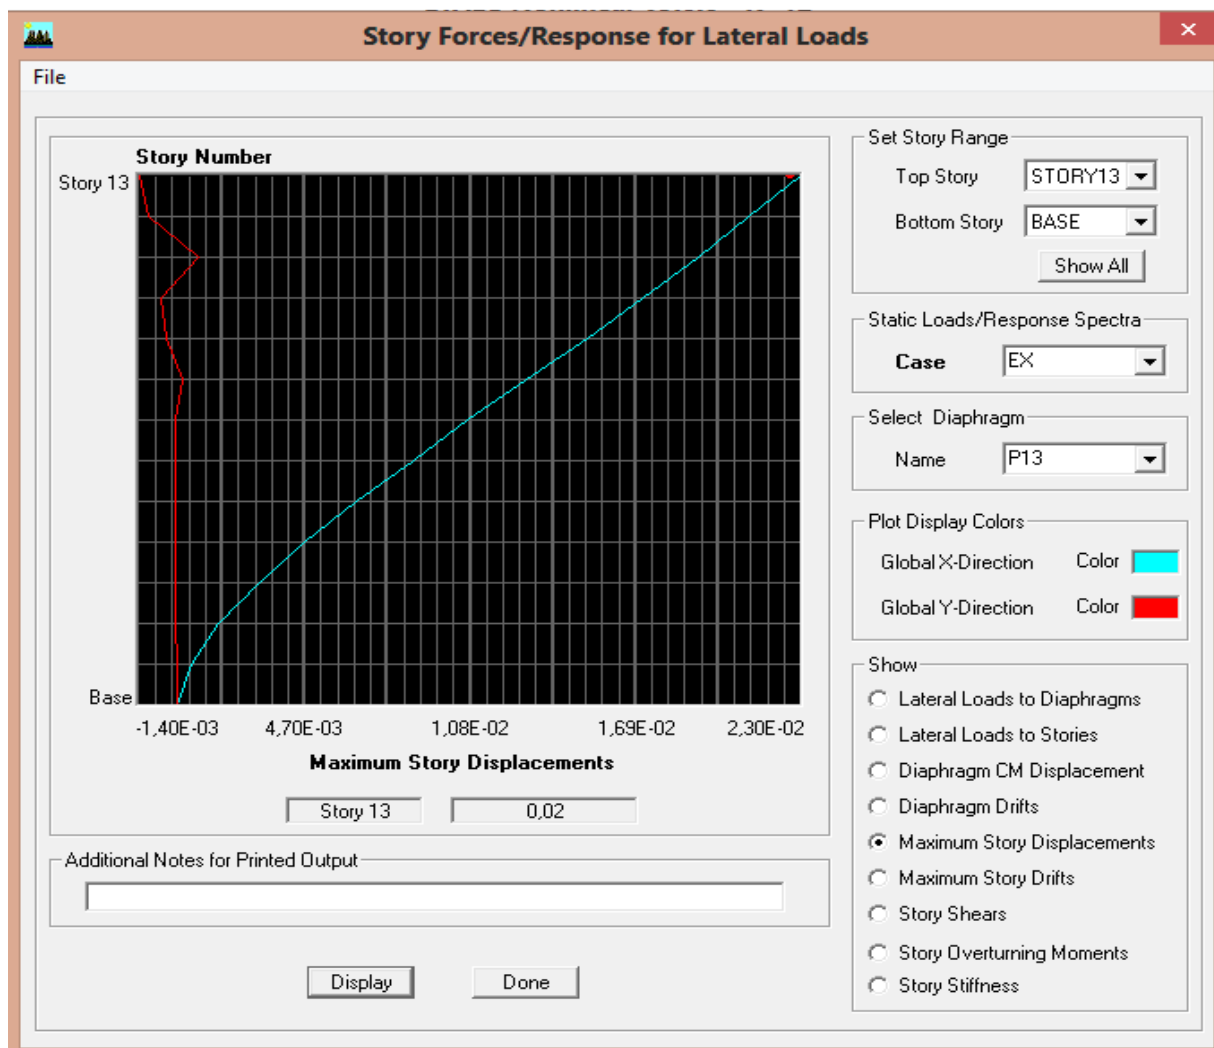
Story Forces/Response for Lateral Loads

File

Story Number

Story 13

Base

-1,40E-03 4,70E-03 1,08E-02 1,69E-02 2,30E-02

Maximum Story Displacements

Story 13 0,02

Additional Notes for Printed Output

Display Done

Set Story Range

Top Story STORY13

Bottom Story BASE

Show All

Static Loads/Response Spectra

Case EX

Select Diaphragm

Name P13

Plot Display Colors

Global X-Direction Color

Global Y-Direction Color

Show

Lateral Loads to Diaphragms

Lateral Loads to Stories

Diaphragm CM Displacement

Diaphragm Drifts

Maximum Story Displacements

Maximum Story Drifts

Story Shears

Story Overturning Moments

Story Stiffness